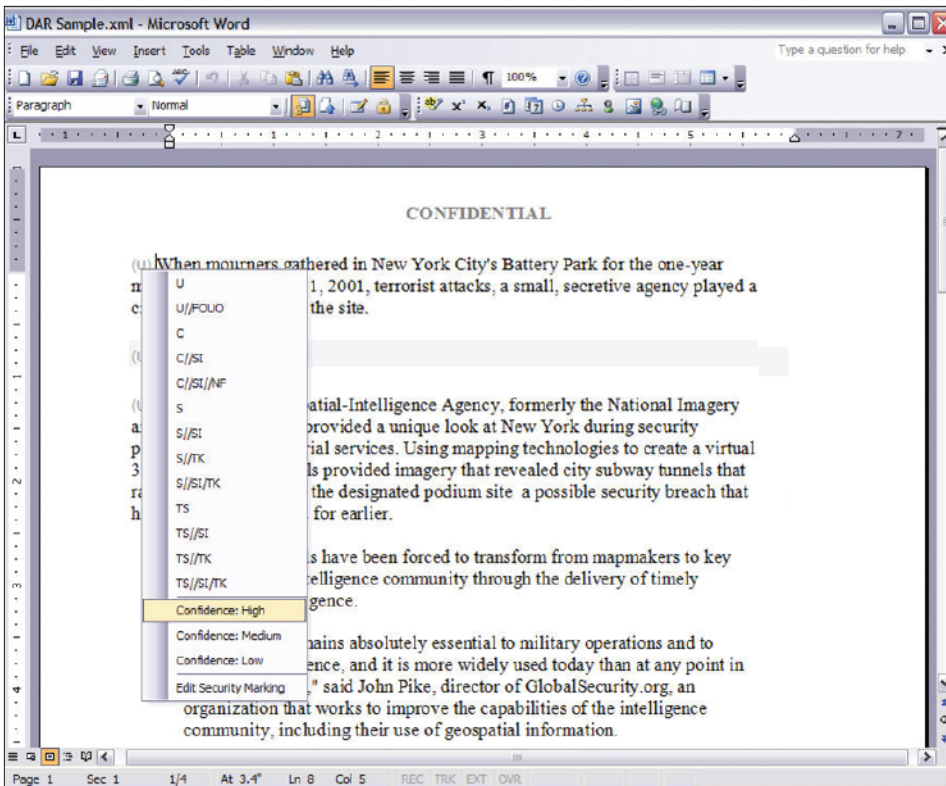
DAR Sample.xml - Microsoft Word

File Edit View Insert Tools Table Window Help

Type a question for help

100%

Paragraph Normal

CONFIDENTIAL

(U) When mourners gathered in New York City's Battery Park for the one-year m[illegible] 1, 2001, terrorist attacks, a small, secretive agency played a c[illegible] the site.

(U

(U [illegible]atial-Intelligence Agency, formerly the National Imagery a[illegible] provided a unique look at New York during security p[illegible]rial services. Using mapping technologies to create a virtual 3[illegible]ls provided imagery that revealed city subway tunnels that r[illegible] the designated podium site a possible security breach that h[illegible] for earlier.

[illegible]s have been forced to transform from mapmakers to key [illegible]telligence community through the delivery of timely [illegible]gence.

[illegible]nains absolutely essential to military operations and to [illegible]ence, and it is more widely used today than at any point in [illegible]," said John Pike, director of GlobalSecurity.org, an organization that works to improve the capabilities of the intelligence community, including their use of geospatial information.

U
U//FOUO
C
C//SI
C//SI//NF
S
S//SI
S//TK
S//SI/TK
TS
TS//SI
TS//TK
TS//SI/TK
Confidence: High
Confidence: Medium
Confidence: Low
Edit Security Marking

Page 1 Sec 1 1/4 At 3.4" Ln 8 Col 5 REC TRK EXT OVR